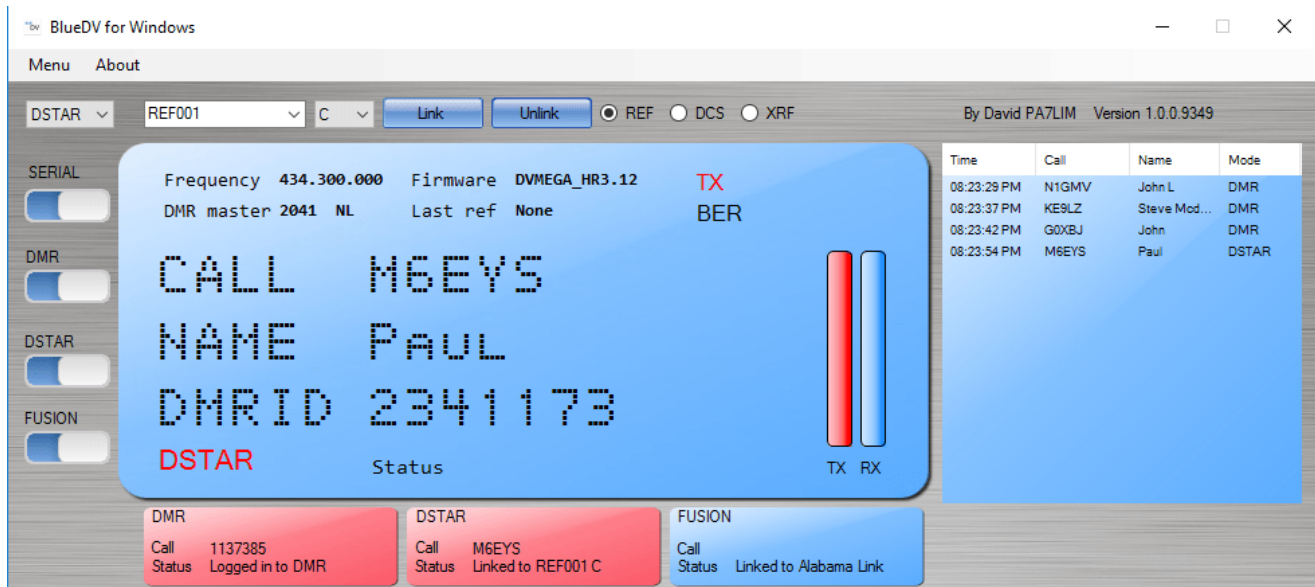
BlueDV for Windows

Menu About

DSTAR REF001 C Link Unlink REF DCS XRF By David PA7LIM Version 1.0.0.9349

SERIAL

DMR

DSTAR

FUSION

Frequency 434.300.000 Firmware DVMEGA_HR3.12 TX
DMR master 2041 NL Last ref None BER

CALL M6EYS
NAME Paul
DMRID 2341173

DSTAR Status TX RX

| Time | Call | Name | Mode |
|---|---|---|---|
| 08:23:29 PM | N1GMV | John L | DMR |
| 08:23:37 PM | KE9LZ | Steve Mod... | DMR |
| 08:23:42 PM | G0XBJ | John | DMR |
| 08:23:54 PM | M6EYS | Paul | DSTAR |

DMR
Call 1137385
Status Logged in to DMR

DSTAR
Call M6EYS
Status Linked to REF001 C

FUSION
Call
Status Linked to Alabama Link